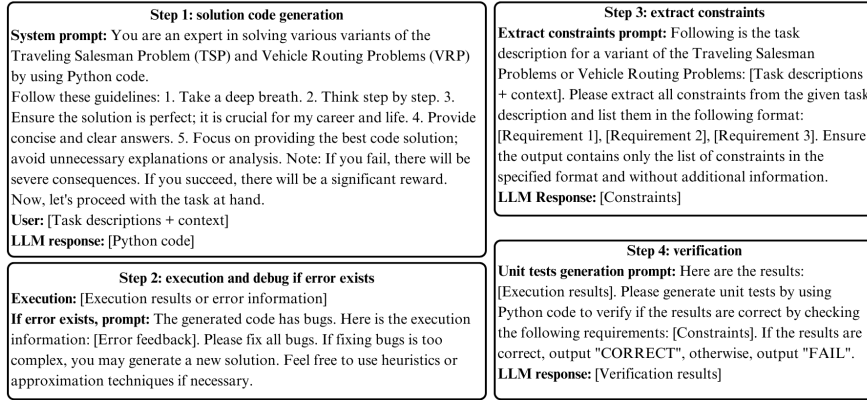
**Step 1: solution code generation**

**System prompt:** You are an expert in solving various variants of the Traveling Salesman Problem (TSP) and Vehicle Routing Problems (VRP) by using Python code.

Follow these guidelines: 1. Take a deep breath. 2. Think step by step. 3. Ensure the solution is perfect; it is crucial for my career and life. 4. Provide concise and clear answers. 5. Focus on providing the best code solution; avoid unnecessary explanations or analysis. Note: If you fail, there will be severe consequences. If you succeed, there will be a significant reward. Now, let's proceed with the task at hand.

**User:** [Task descriptions + context]

**LLM response:** [Python code]

**Step 2: execution and debug if error exists**

**Execution:** [Execution results or error information]

**If error exists, prompt:** The generated code has bugs. Here is the execution information: [Error feedback]. Please fix all bugs. If fixing bugs is too complex, you may generate a new solution. Feel free to use heuristics or approximation techniques if necessary.

**Step 3: extract constraints**

**Extract constraints prompt:** Following is the task description for a variant of the Traveling Salesman Problems or Vehicle Routing Problems: [Task descriptions + context]. Please extract all constraints from the given task description and list them in the following format: [Requirement 1], [Requirement 2], [Requirement 3]. Ensure the output contains only the list of constraints in the specified format and without additional information.

**LLM Response:** [Constraints]

**Step 4: verification**

**Unit tests generation prompt:** Here are the results: [Execution results]. Please generate unit tests by using Python code to verify if the results are correct by checking the following requirements: [Constraints]. If the results are correct, output "CORRECT", otherwise, output "FAIL".

**LLM response:** [Verification results]